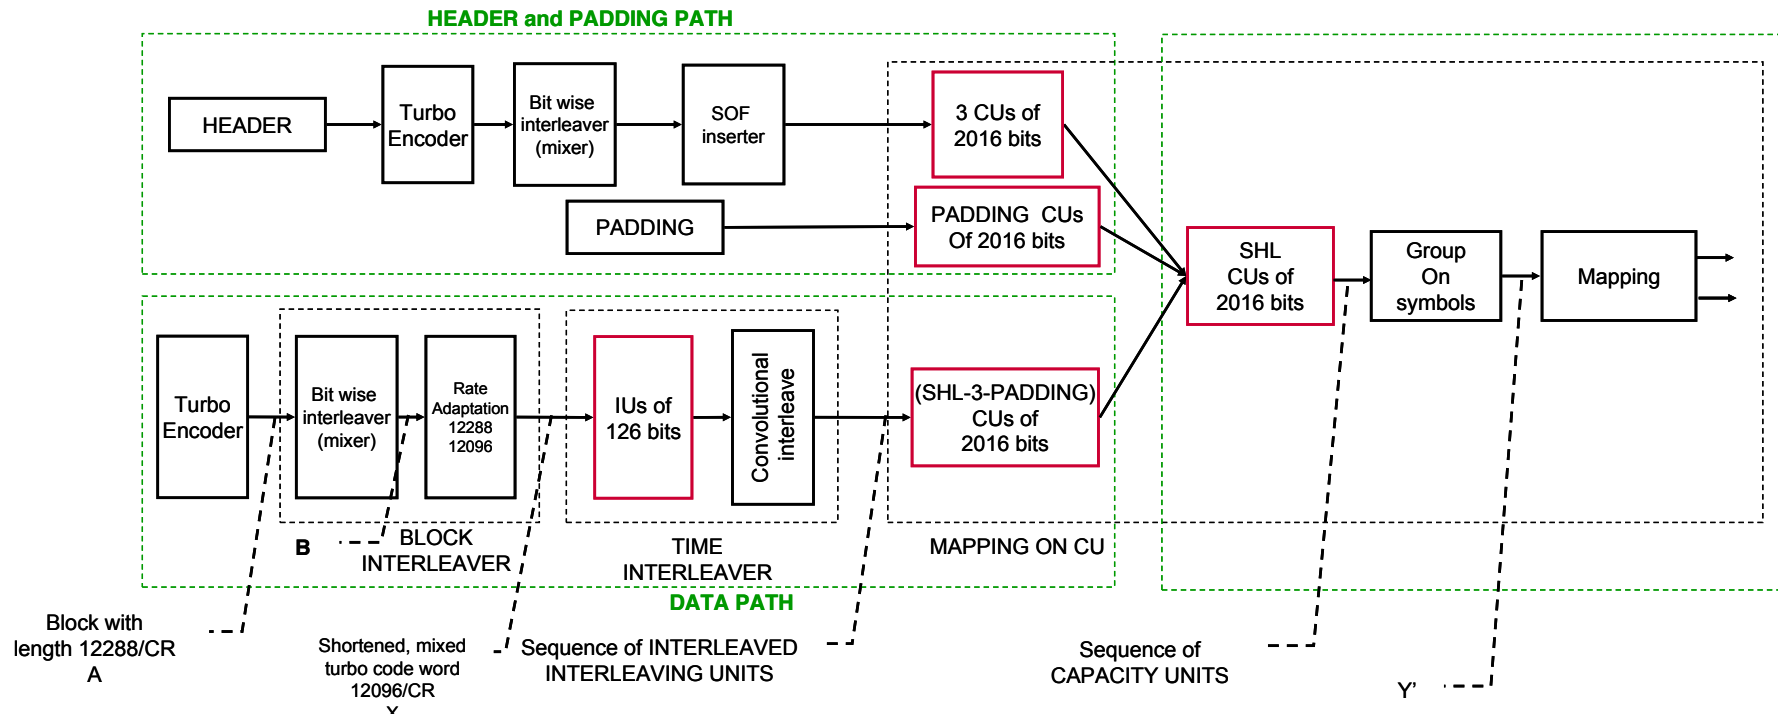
HEADER and PADDING PATH

HEADER

Turbo Encoder

Bit wise interleaver (mixer)

SOF inserter

3 CUs of 2016 bits

PADDING

PADDING CUs Of 2016 bits

SHL CUs of 2016 bits

Group On symbols

Mapping

Turbo Encoder

Bit wise interleaver (mixer)

Rate Adaptation 12288 12096

IUs of 126 bits

Convolutional interleave

(SHL-3-PADDING) CUs of 2016 bits

B

BLOCK INTERLEAVER

TIME INTERLEAVER

MAPPING ON CU

DATA PATH

Block with length 12288/CR A

Shortened, mixed turbo code word 12096/CR X

Sequence of INTERLEAVED INTERLEAVING UNITS

Sequence of CAPACITY UNITS

Y'